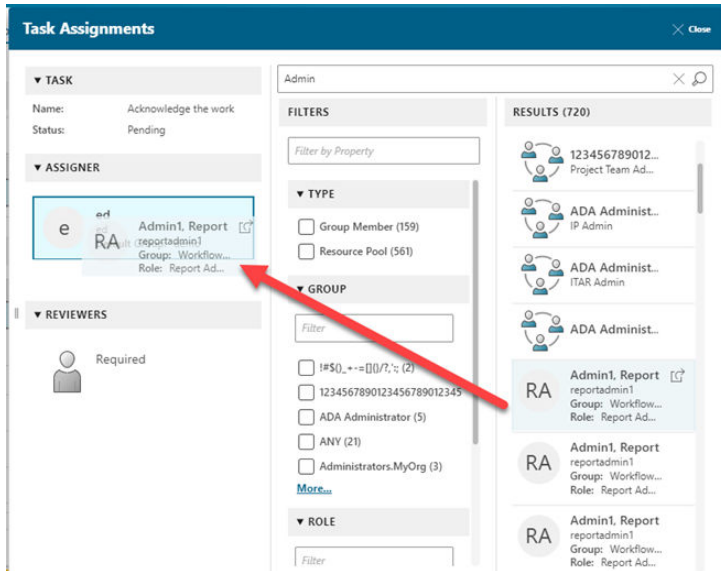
Task Assignments

Close

▼ TASK

Name: Acknowledge the work

Status: Pending

▼ ASSIGNER

e ed

RA Admin1, Report

reportadmin1

Group: Workflow...

Role: Report Ad...

▼ REVIEWERS

Required

Admin

FILTERS

Filter by Property

▼ TYPE

Group Member (159)

Resource Pool (561)

▼ GROUP

Filter

!#$()_+-=[]{}/?,';: (2)

1234567890123456789012345

ADA Administrator (5)

ANY (21)

Administrators.MyOrg (3)

More...

▼ ROLE

Filter

RESULTS (720)

123456789012...

Project Team Ad...

ADA Administ...

IP Admin

ADA Administ...

ITAR Admin

ADA Administ...

RA Admin1, Report

reportadmin1

Group: Workflow...

Role: Report Ad...

RA Admin1, Report

reportadmin1

Group: Workflow...

Role: Report Ad...

RA Admin1, Report

reportadmin1

Group: Workflow...

Role: Report Ad...